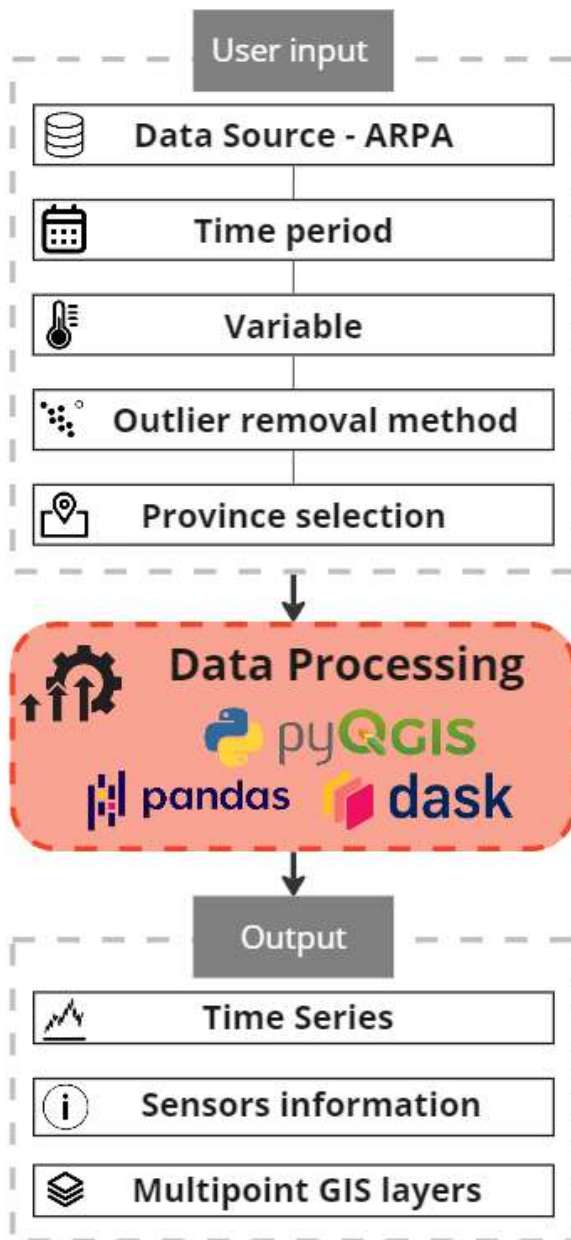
User input

Data Source - ARPA

Time period

Variable

Outlier removal method

Province selection

Data Processing

pyQGIS

pandas

dask

Output

Time Series

Sensors information

Multipoint GIS layers